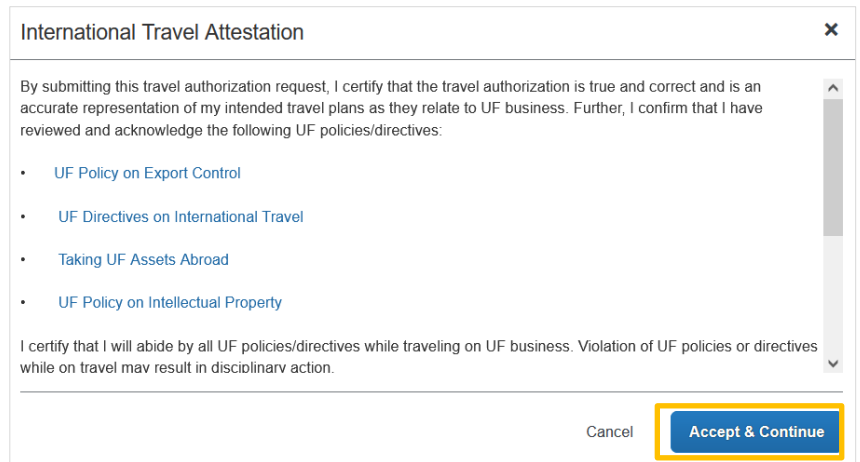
International Travel Attestation

×

By submitting this travel authorization request, I certify that the travel authorization is true and correct and is an accurate representation of my intended travel plans as they relate to UF business. Further, I confirm that I have reviewed and acknowledge the following UF policies/directives:

- UF Policy on Export Control
- UF Directives on International Travel
- Taking UF Assets Abroad
- UF Policy on Intellectual Property

I certify that I will abide by all UF policies/directives while traveling on UF business. Violation of UF policies or directives while on travel may result in disciplinary action.

Cancel

Accept & Continue